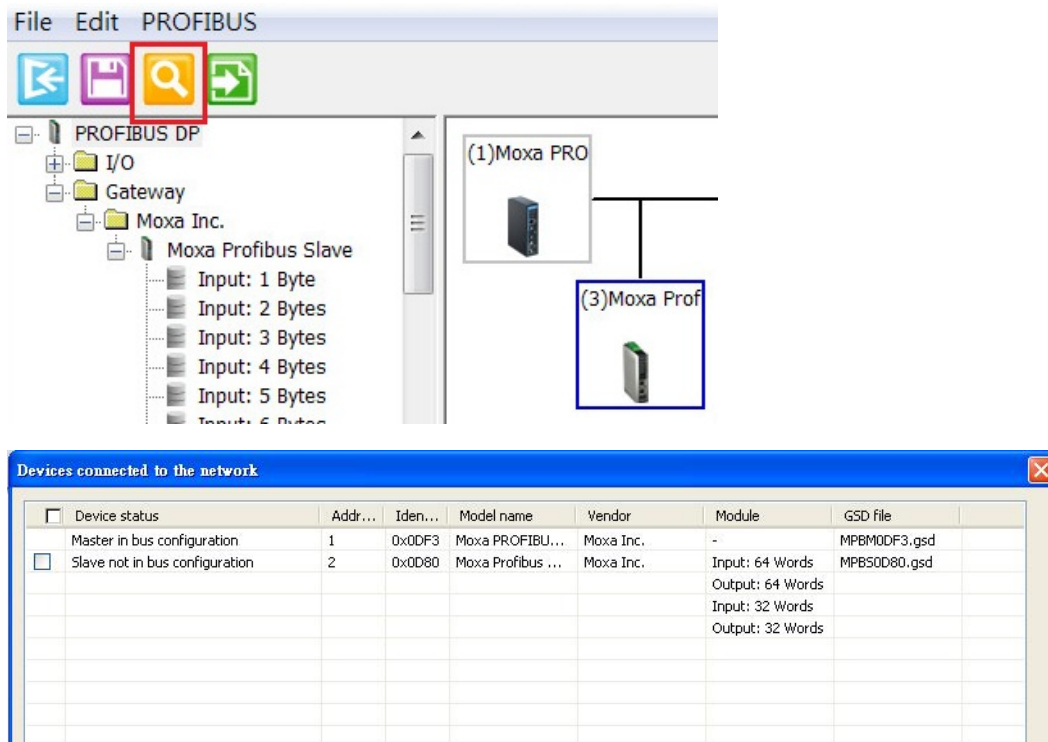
File Edit PROFIBUS

PROFIBUS DP
I/O
Gateway
Moxa Inc.
Moxa Profibus Slave
Input: 1 Byte
Input: 2 Bytes
Input: 3 Bytes
Input: 4 Bytes
Input: 5 Bytes
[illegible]

(1)Moxa PRO

(3)Moxa Prof

Devices connected to the network

| | Device status | Addr... | Iden... | Model name | Vendor | Module | GSD file |
|---|---|---|---|---|---|---|---|
| | Master in bus configuration | 1 | 0x0DF3 | Moxa PROFIBU... | Moxa Inc. | - | MPBM0DF3.gsd |
| ☐ | Slave not in bus configuration | 2 | 0x0D80 | Moxa Profibus ... | Moxa Inc. | Input: 64 Words | MPBS0D80.gsd |
| | | | | | | Output: 64 Words | |
| | | | | | | Input: 32 Words | |
| | | | | | | Output: 32 Words | |